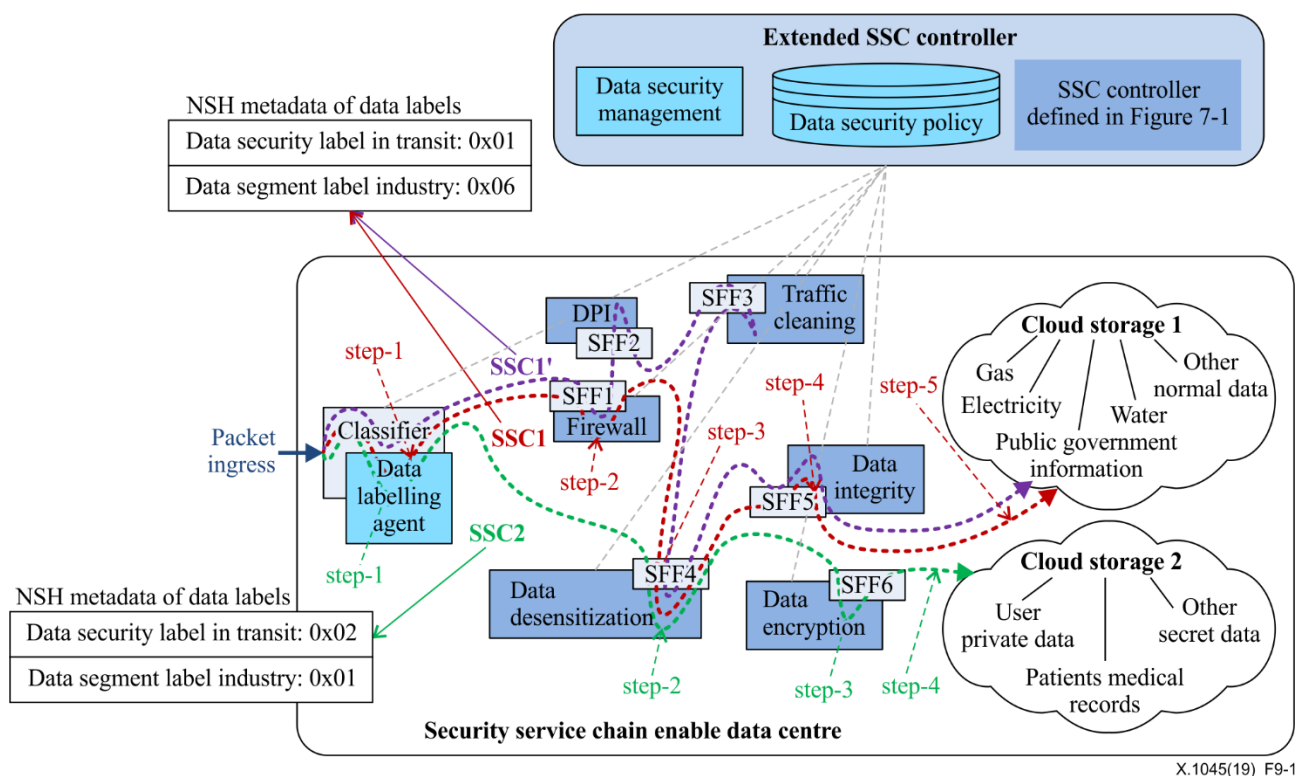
Extended SSC controller

Data security management

Data security policy

SSC controller defined in Figure 7-1

NSH metadata of data labels

| Data security label in transit: 0x01 |
|---|
| Data segment label industry: 0x06 |

DPI

SFF2

SFF3

Traffic cleaning

step-1

SSC1'

SFF1

Firewall

SSC1

Packet ingress

Classifier

Data labelling agent

step-2

step-3

step-4

step-5

Cloud storage 1

Gas

Electricity

Water

Other normal data

Public government information

Data integrity

SFF5

SSC2

step-1

SFF4

Data desensitization

SFF6

Data encryption

Cloud storage 2

User private data

Other secret data

Patients medical records

NSH metadata of data labels

| Data security label in transit: 0x02 |
|---|
| Data segment label industry: 0x01 |

step-2

step-3

step-4

Security service chain enable data centre

X.1045(19)_F9-1